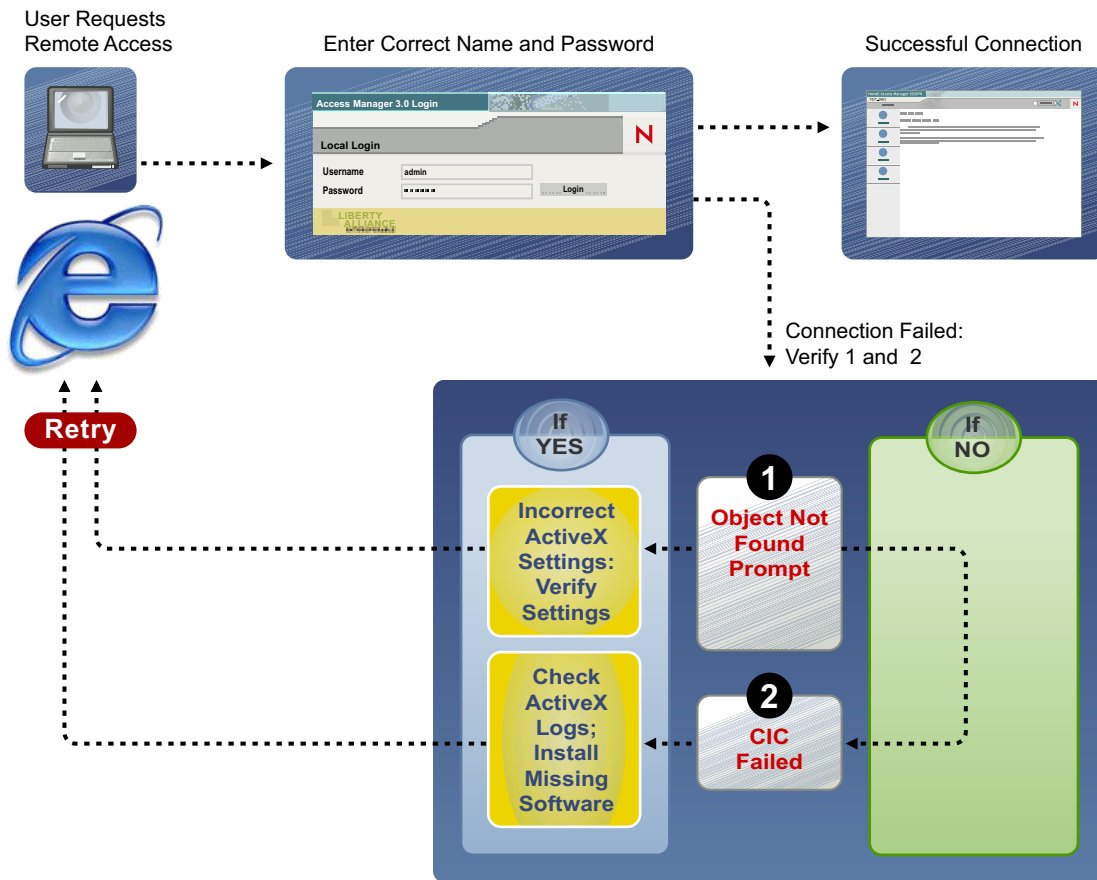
User Requests Remote Access

Enter Correct Name and Password

Access Manager 3.0 Login

Local Login

N

Username admin

Password ••••••

Login

LIBERTY ALLIANCE

Successful Connection

Connection Failed: Verify 1 and 2

Retry

If YES

If NO

Incorrect ActiveX Settings: Verify Settings

1

Object Not Found Prompt

Check ActiveX Logs; Install Missing Software

2

CIC Failed